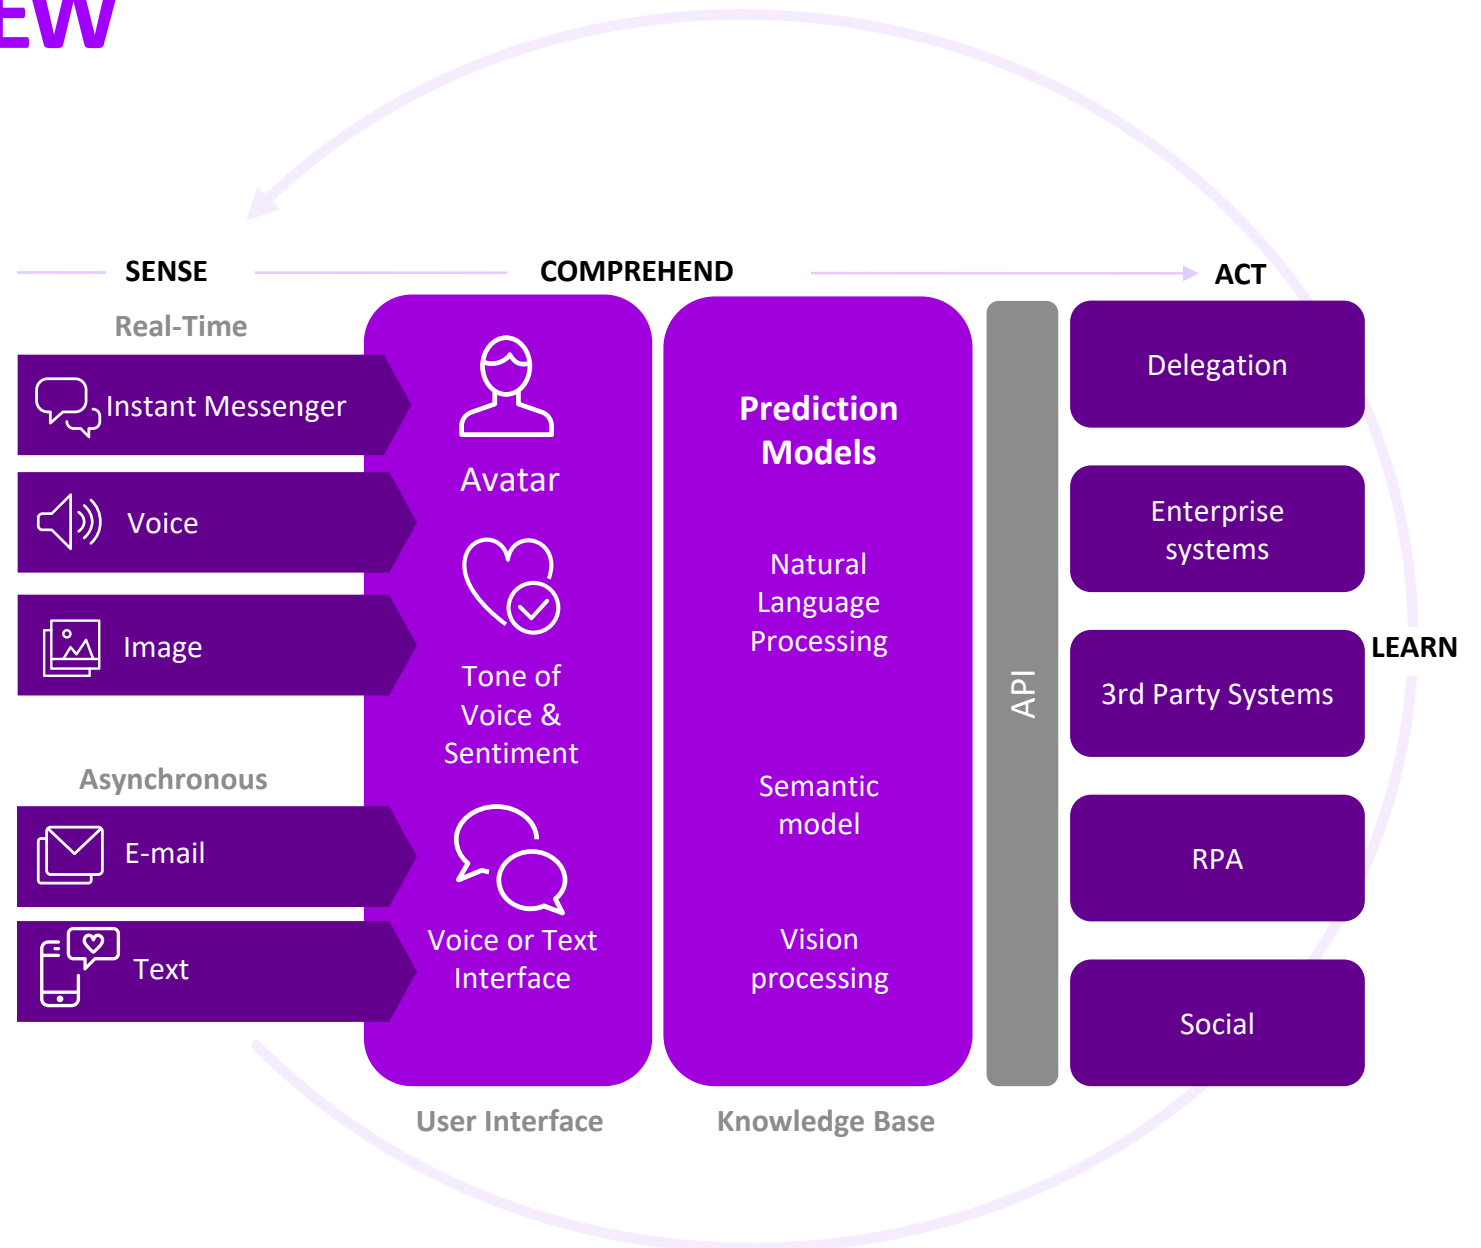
EW

SENSE

COMPREHEND

ACT

Real-Time

Instant Messenger

Voice

Image

Asynchronous

E-mail

Text

Avatar

Tone of Voice & Sentiment

Voice or Text Interface

User Interface

Prediction Models

Natural Language Processing

Semantic model

Vision processing

Knowledge Base

API

Delegation

Enterprise systems

3rd Party Systems

RPA

Social

LEARN